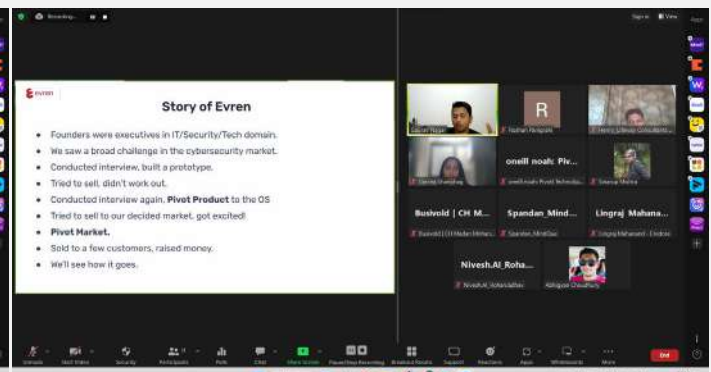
Recording...

evren

Story of Evren

- Founders were executives in IT/Security/Tech domain.
- We saw a broad challenge in the cybersecurity market.
- Conducted interview, built a prototype.
- Tried to sell, didn't work out.
- Conducted interview again, **Pivot Product** to the OS
- Tried to sell to our decided market, got excited!
- **Pivot Market.**
- Sold to a few customers, raised money.
- We'll see how it goes.

R

oneill noah: Piv...

Busivold | CH M...

Spandan_Mind...

Lingraj Mahana...

Nivesh.AI_Roha...

End